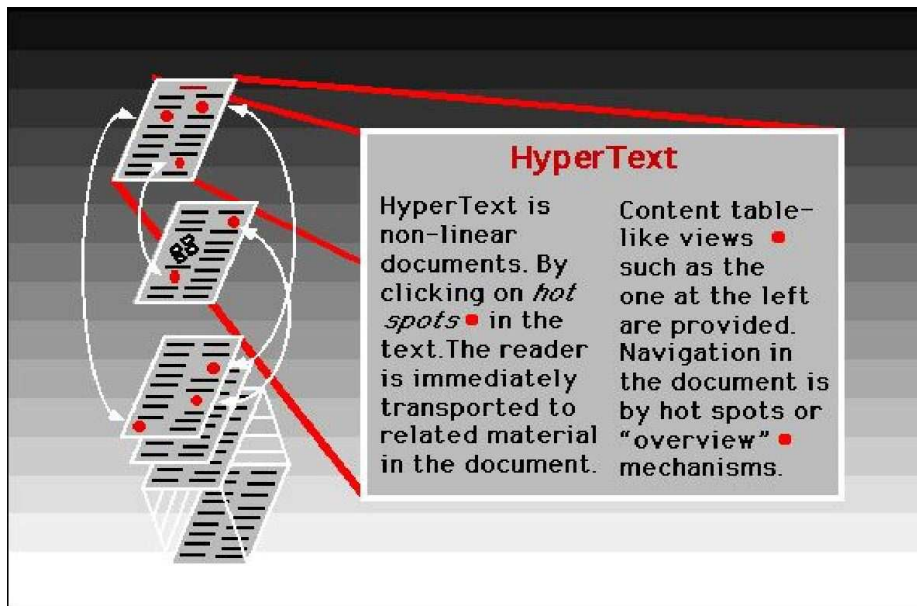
HyperText

HyperText is non-linear documents. By clicking on *hot spots* in the text.The reader is immediately transported to related material in the document.

Content table-like views such as the one at the left are provided. Navigation in the document is by hot spots or "overview" mechanisms.